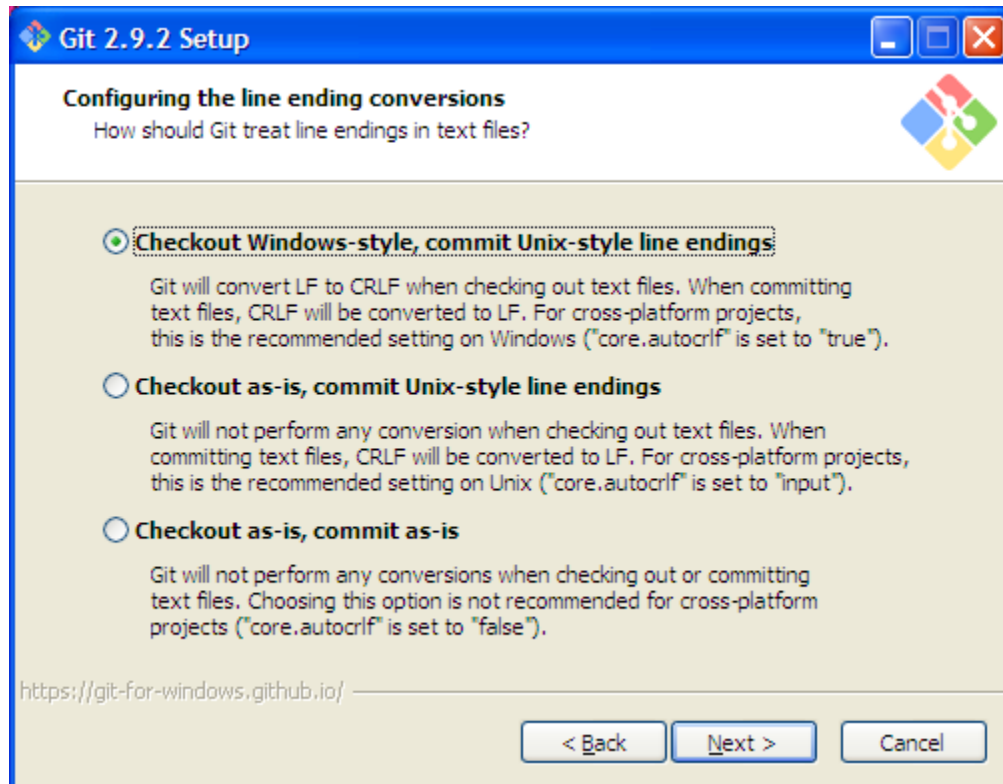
Git 2.9.2 Setup

Configuring the line ending conversions
How should Git treat line endings in text files?

Checkout Windows-style, commit Unix-style line endings

Git will convert LF to CRLF when checking out text files. When committing text files, CRLF will be converted to LF. For cross-platform projects, this is the recommended setting on Windows ("core.autocrlf" is set to "true").

Checkout as-is, commit Unix-style line endings

Git will not perform any conversion when checking out text files. When committing text files, CRLF will be converted to LF. For cross-platform projects, this is the recommended setting on Unix ("core.autocrlf" is set to "input").

Checkout as-is, commit as-is

Git will not perform any conversions when checking out or committing text files. Choosing this option is not recommended for cross-platform projects ("core.autocrlf" is set to "false").

https://git-for-windows.github.io/

< Back | Next > | Cancel